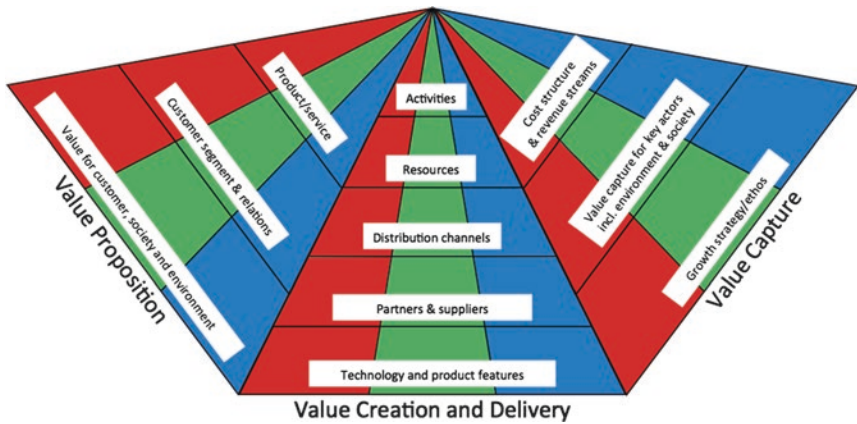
Value Proposition

Value for customer, society and environment

Customer segment & relations

Product/service

Activities

Resources

Distribution channels

Partners & suppliers

Technology and product features

Value Creation and Delivery

Cost structure & revenue streams

Value capture for key actors incl. environment & society

Growth strategy/ethos

Value Capture